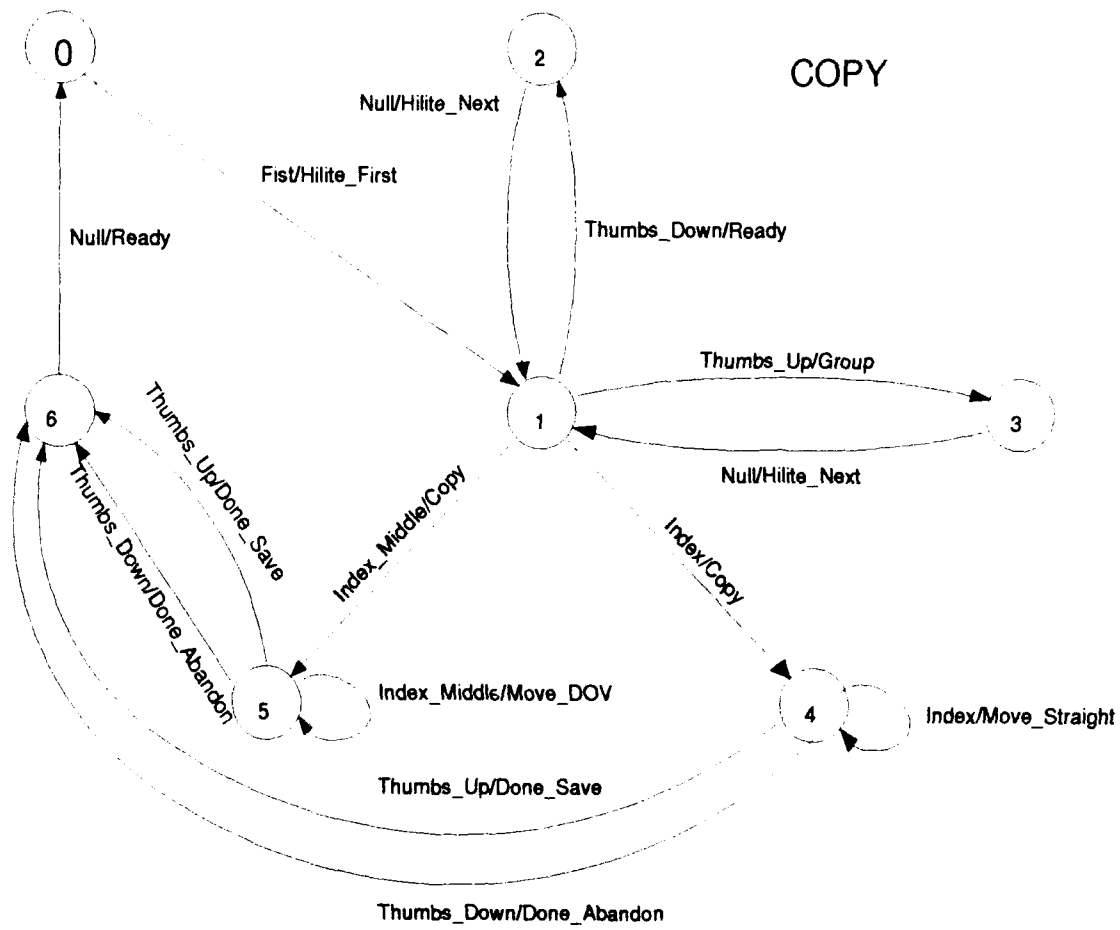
0

2

COPY

Null/Hilite_Next

Fist/Hilite_First

Null/Ready

Thumbs_Down/Ready

Thumbs_Up/Group

6

1

3

Thumbs_Up/Done_Save

Null/Hilite_Next

Thumbs_Down/Done_Abandon

Index_Middle/Copy

Index/Copy

5

Index_Middle/Move_DOV

4

Index/Move_Straight

Thumbs_Up/Done_Save

Thumbs_Down/Done_Abandon